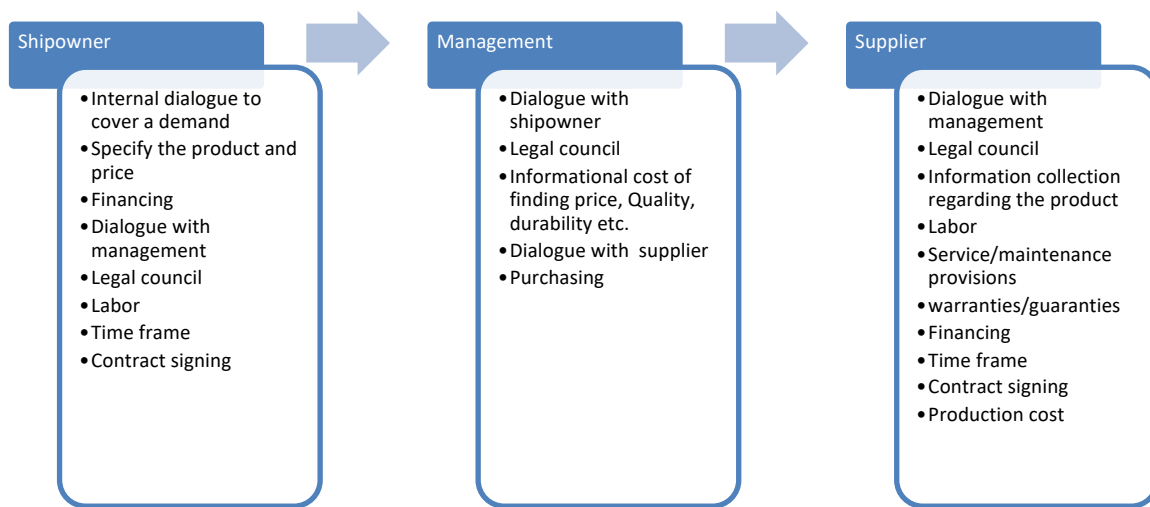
Shipowner

- Internal dialogue to cover a demand
- Specify the product and price
- Financing
- Dialogue with management
- Legal council
- Labor
- Time frame
- Contract signing

Management

- Dialogue with shipowner
- Legal council
- Informational cost of finding price, Quality, durability etc.
- Dialogue with supplier
- Purchasing

Supplier

- Dialogue with management
- Legal council
- Information collection regarding the product
- Labor
- Service/maintenance provisions
- warranties/guaranties
- Financing
- Time frame
- Contract signing
- Production cost